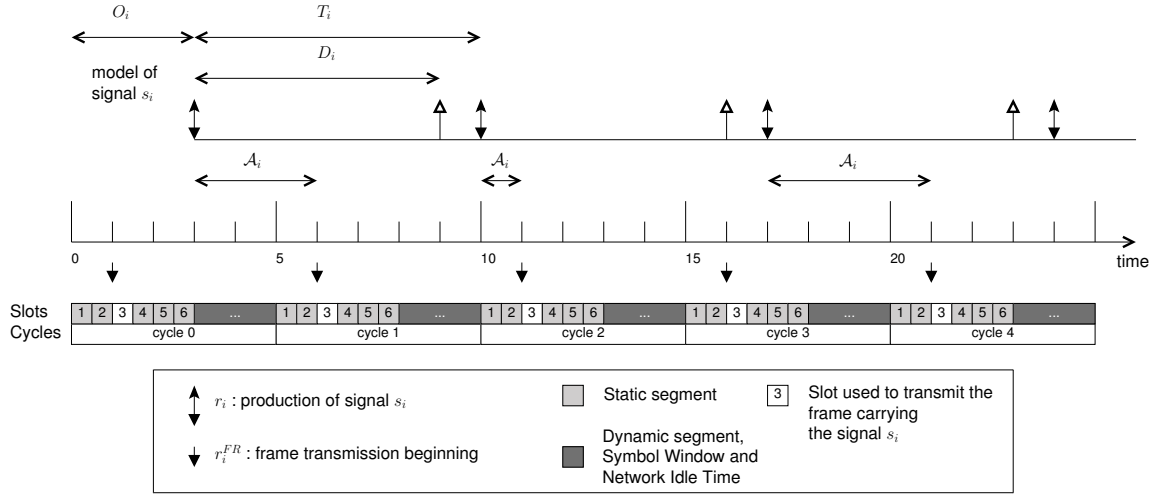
$O_i$

$T_i$

$D_i$

model of signal $s_i$

$\mathcal{A}_i$

$\mathcal{A}_i$

$\mathcal{A}_i$

0

5

10

15

20

time

Slots

Cycles

| 1 | 2 | 3 | 4 | 5 | 6 | ... | 1 | 2 | 3 | 4 | 5 | 6 | ... | 1 | 2 | 3 | 4 | 5 | 6 | ... | 1 | 2 | 3 | 4 | 5 | 6 | ... | 1 | 2 | 3 | 4 | 5 | 6 | ... |
|---|---|---|---|---|---|---|---|---|---|---|---|---|---|---|---|---|---|---|---|---|---|---|---|---|---|---|---|---|---|---|---|---|---|---|
| cycle 0 | | | | | | | cycle 1 | | | | | | | cycle 2 | | | | | | | cycle 3 | | | | | | | cycle 4 | | | | | | |

$r_i$ : production of signal $s_i$

$r_i^{FR}$ : frame transmission beginning

Static segment

Dynamic segment, Symbol Window and Network Idle Time

3 Slot used to transmit the frame carrying the signal $s_i$